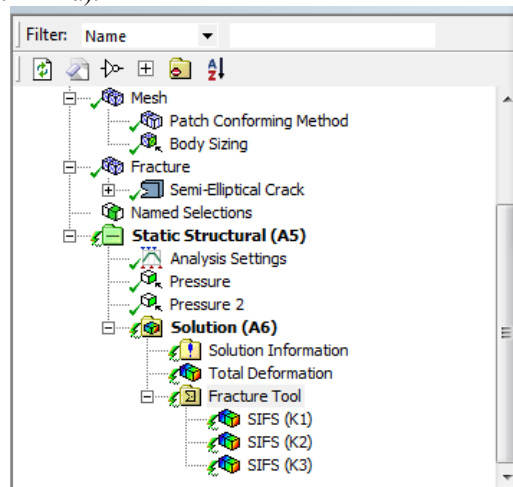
Filter: Name

Mesh
Patch Conforming Method
Body Sizing
Fracture
Semi-Elliptical Crack
Named Selections
Static Structural (A5)
Analysis Settings
Pressure
Pressure 2
Solution (A6)
Solution Information
Total Deformation
Fracture Tool
SIFS (K1)
SIFS (K2)
SIFS (K3)